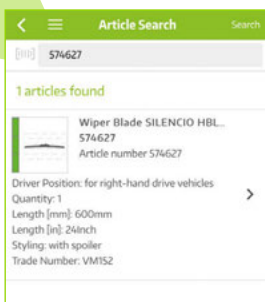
Article Search
Search
574627
1 articles found
Wiper Blade SILENCIO HBL...
574627
Article number 574627
Driver Position: for right-hand drive vehicles
Quantity: 1
Length [mm]: 600mm
Length [in]: 24Inch
Styling: with spoiler
Trade Number: VM152